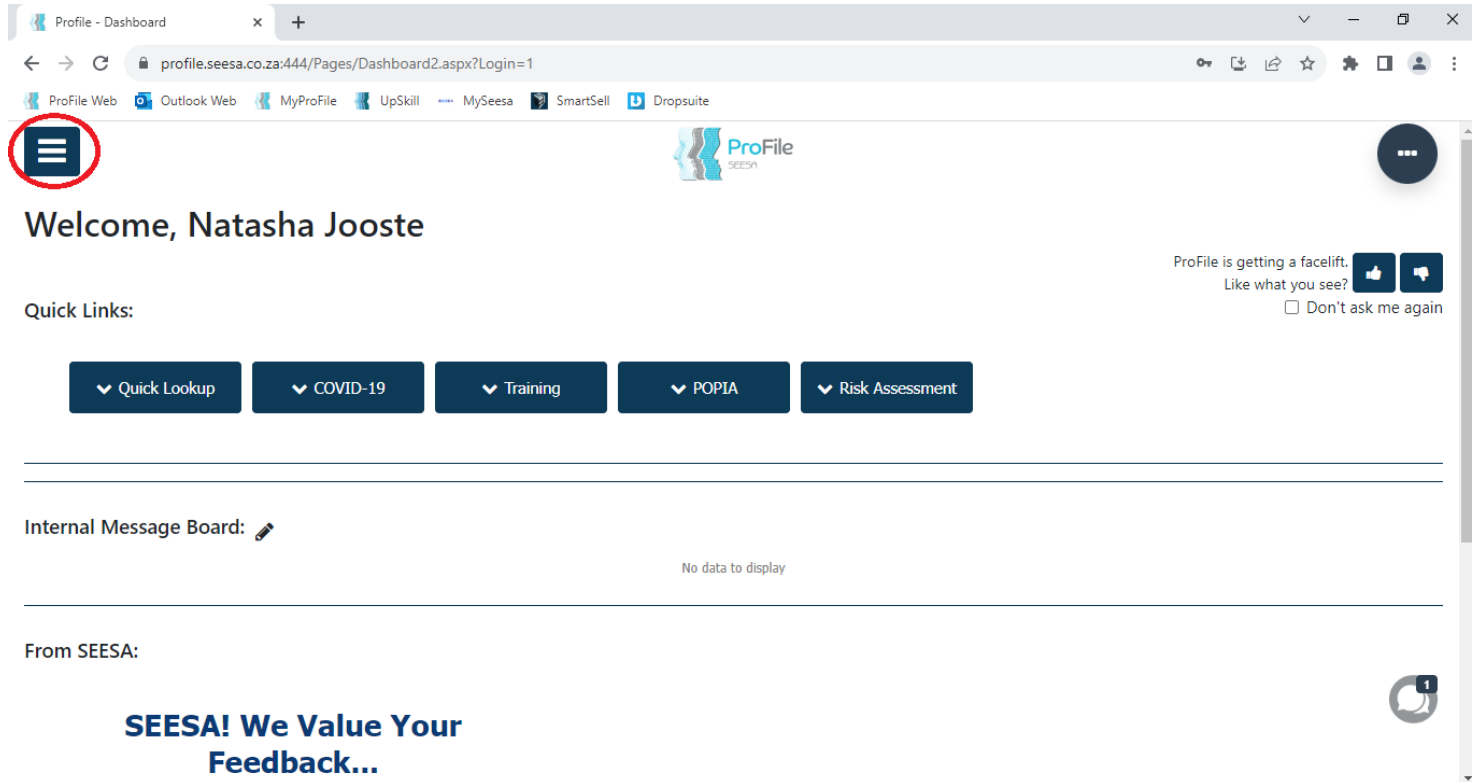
Profile - Dashboard

profile.seesa.co.za:444/Pages/Dashboard2.aspx?Login=1

ProFile Web Outlook Web MyProFile UpSkill MySeesa SmartSell Dropsuite

ProFile SEESA

Welcome, Natasha Jooste

ProFile is getting a facelift. Like what you see?

Don't ask me again

Quick Links:

Quick Lookup | COVID-19 | Training | POPIA | Risk Assessment

Internal Message Board:

No data to display

From SEESA:

1

SEESA! We Value Your Feedback...